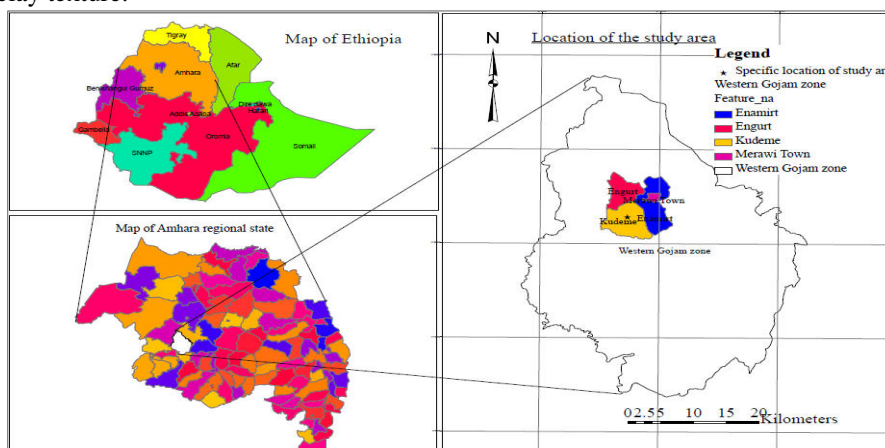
Map of Ethiopia

Tigray
Afar
Amhara
Benishangul Gumuz
Dire Dawa
Harari
Addis Ababa
Gambela
Oromia
SNNP
Somali

Map of Amhara regional state

N

Location of the study area

Legend
Specific location of study ar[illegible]
Western Gojam zone
Feature_na
Enamirt
Engurt
Kudeme
Merawi Town
Western Gojam zone

Engurt
Merawi Town
Kudeme
Enamirt
Western Gojam zone

0 2.5 5 10 15 20 Kilometers